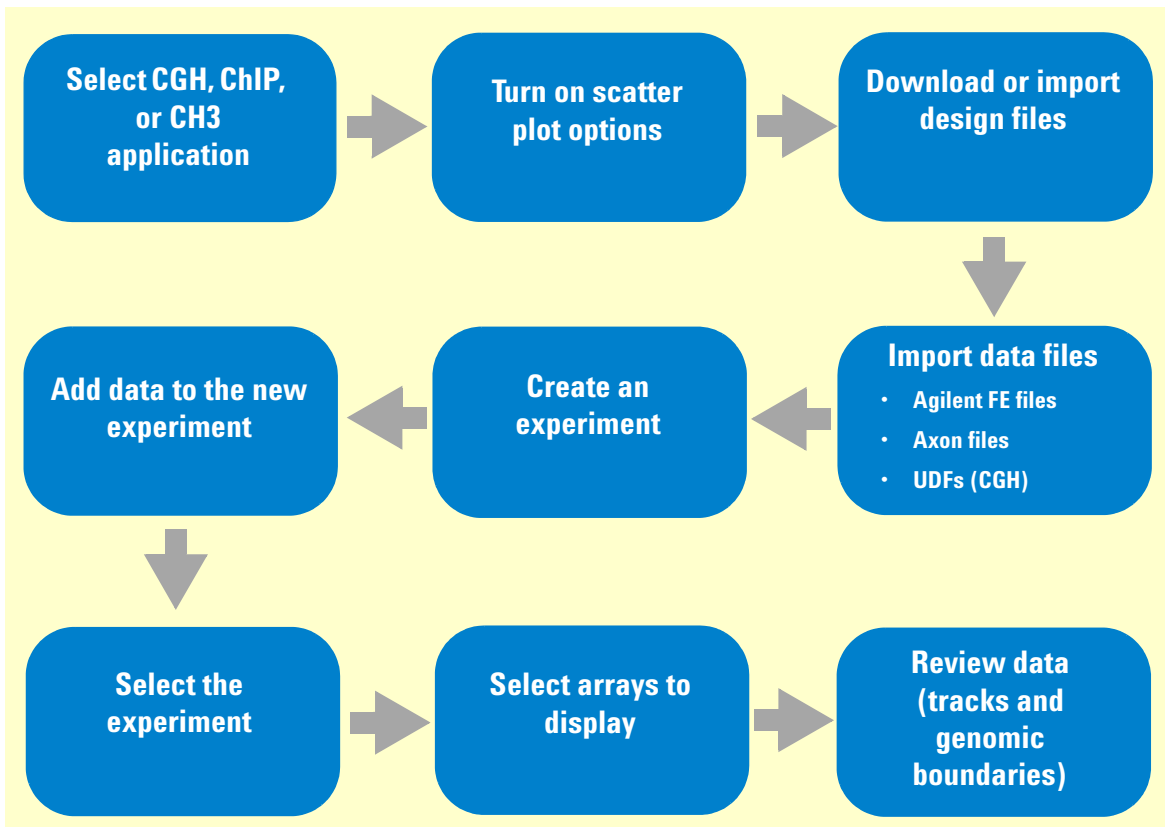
Select CGH, ChIP, or CH3 application

Turn on scatter plot options

Download or import design files

Import data files

- Agilent FE files
- Axon files
- UDFs (CGH)

Create an experiment

Add data to the new experiment

Select the experiment

Select arrays to display

Review data (tracks and genomic boundaries)